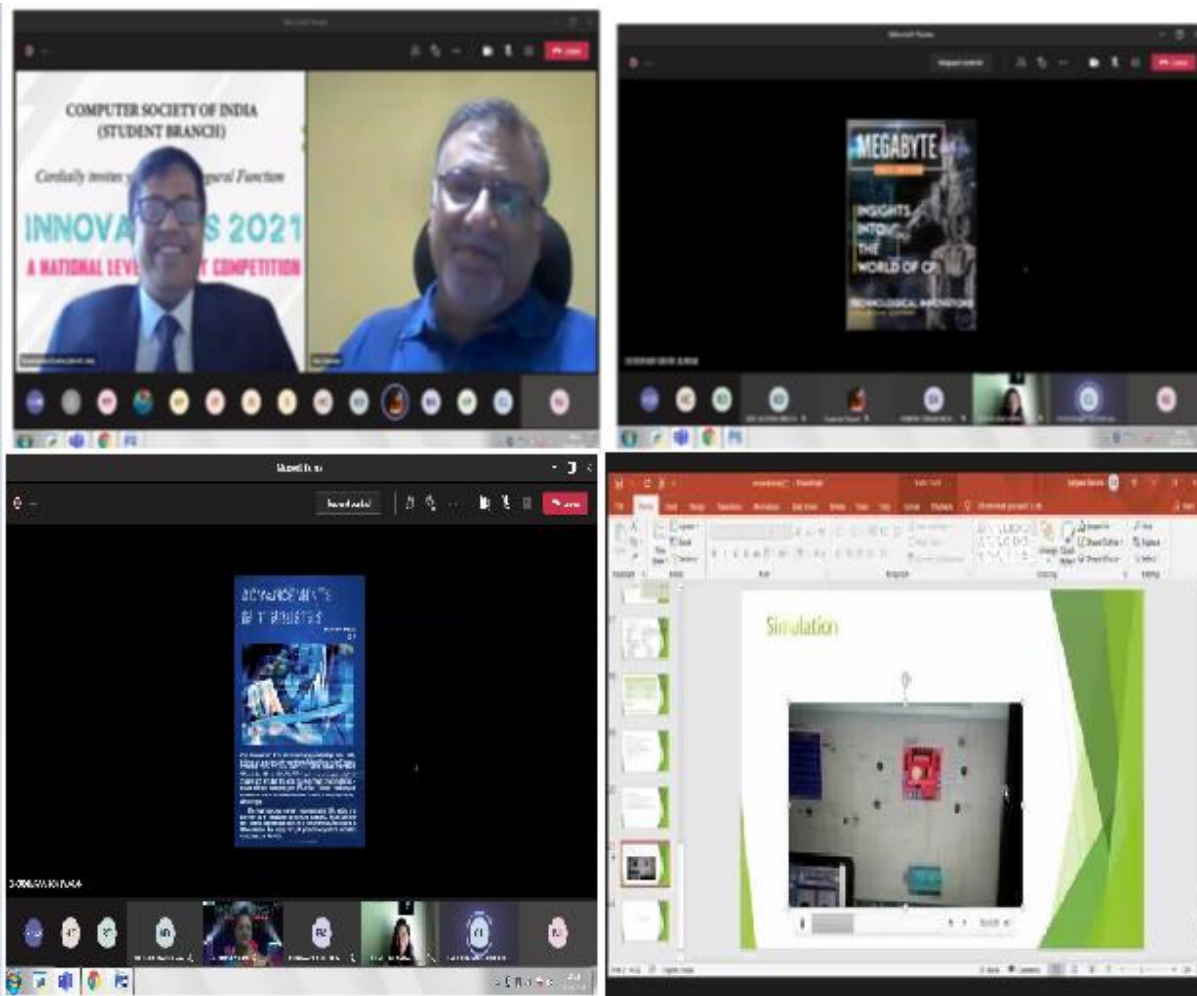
COMPUTER SOCIETY OF INDIA
(STUDENT BRANCH)

Cordially invites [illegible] Function

INNOVA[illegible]S 2021
A NATIONAL LEVE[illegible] COMPETITION

MEGABYTE

INSIGHTS
INTO
THE
WORLD OF CP

TECHNOLOGICAL INNOVATIONS

ADVANCEMENTS
IN IT INDUSTRY

Simulation